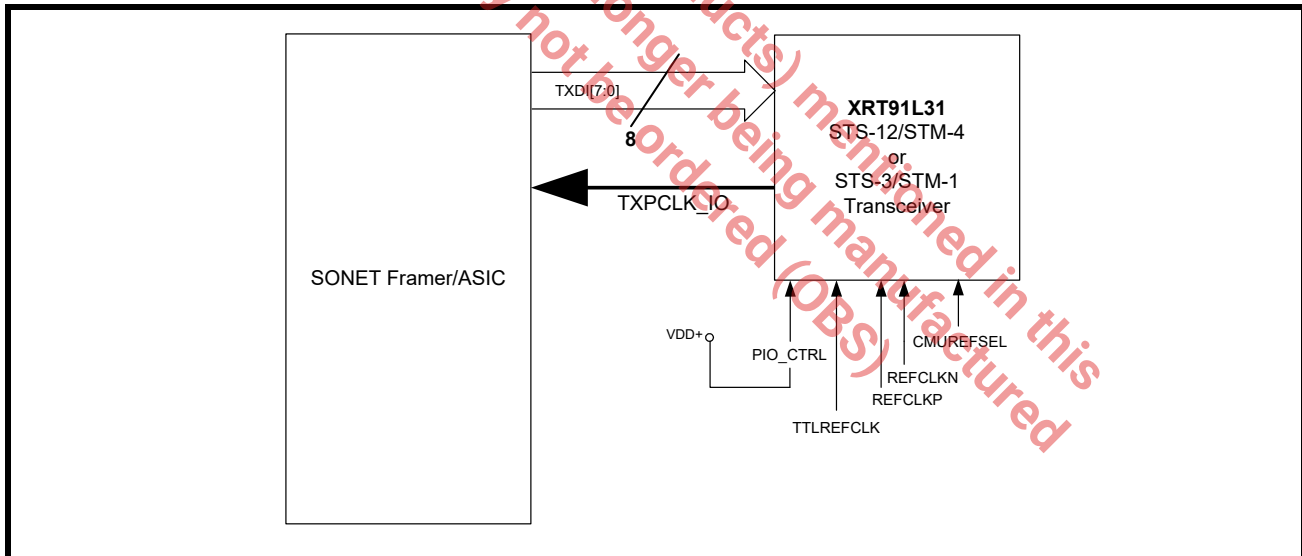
SONET Framer/ASIC

TXDI[7:0]

8

TXPCLK_IO

**XRT91L31**
STS-12/STM-4
or
STS-3/STM-1
Transceiver

VDD+

PIO_CTRL

TTLREFCLK

REFCLKN

REFCLKP

CMUREFSEL

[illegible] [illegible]ucts) mentioned in this
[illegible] not be ordered (OBS)
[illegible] longer being manufactured